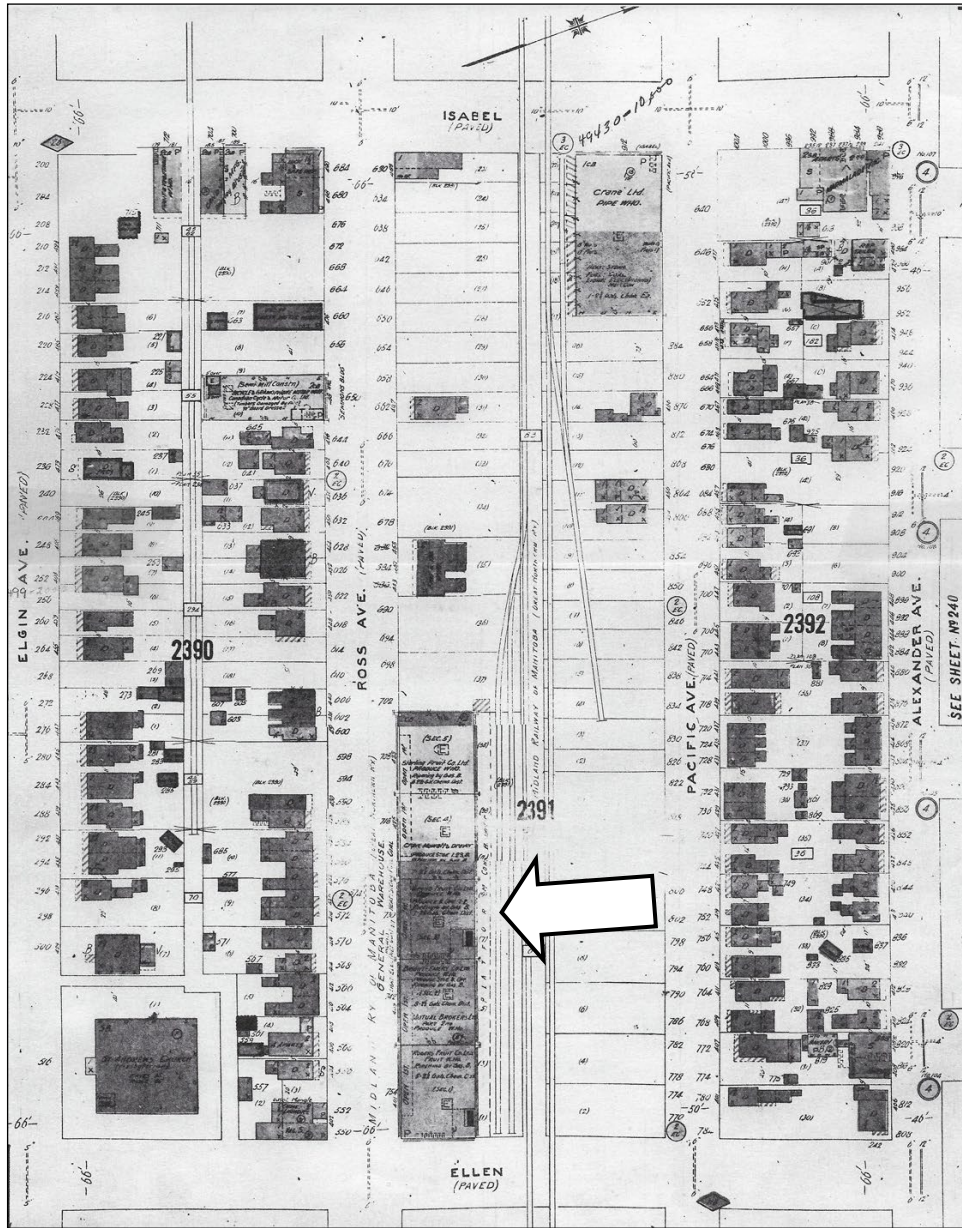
ISABEL
(PAVED)

44430=10,000

Crane Ltd.
PIPE WHO.

ELGIN AVE.
(PAVED)

2390

ROSS AVE. (PAVED)

MIDLAND RY. OF MANITOBA
GENERAL WAREHOUSE

MIDLAND RAILWAY OF MANITOBA (GREAT NORTHERN RY.)

2391

PACIFIC AVE. (PAVED)

2392

ALEXANDER AVE.
(PAVED)

SEE SHEET Nº 240

St. Andrew's Church

Sterling Fruit Co. Ltd.
PRODUCE WHO.

ELLEN
(PAVED)

-66'-

-60'-

-50'-

-40'-

-46'-